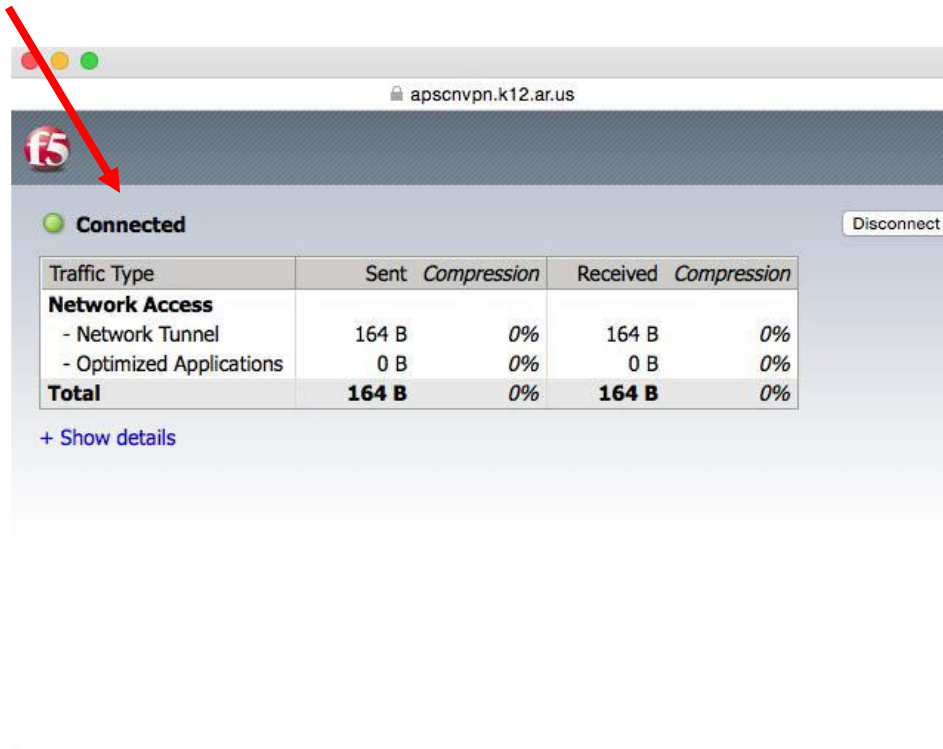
apscnvpn.k12.ar.us

f5

Connected

Disconnect

| Traffic Type | Sent | Compression | Received | Compression |
|---|---|---|---|---|
| **Network Access** | | | | |
| - Network Tunnel | 164 B | 0% | 164 B | 0% |
| - Optimized Applications | 0 B | 0% | 0 B | 0% |
| **Total** | **164 B** | 0% | **164 B** | 0% |

+ Show details